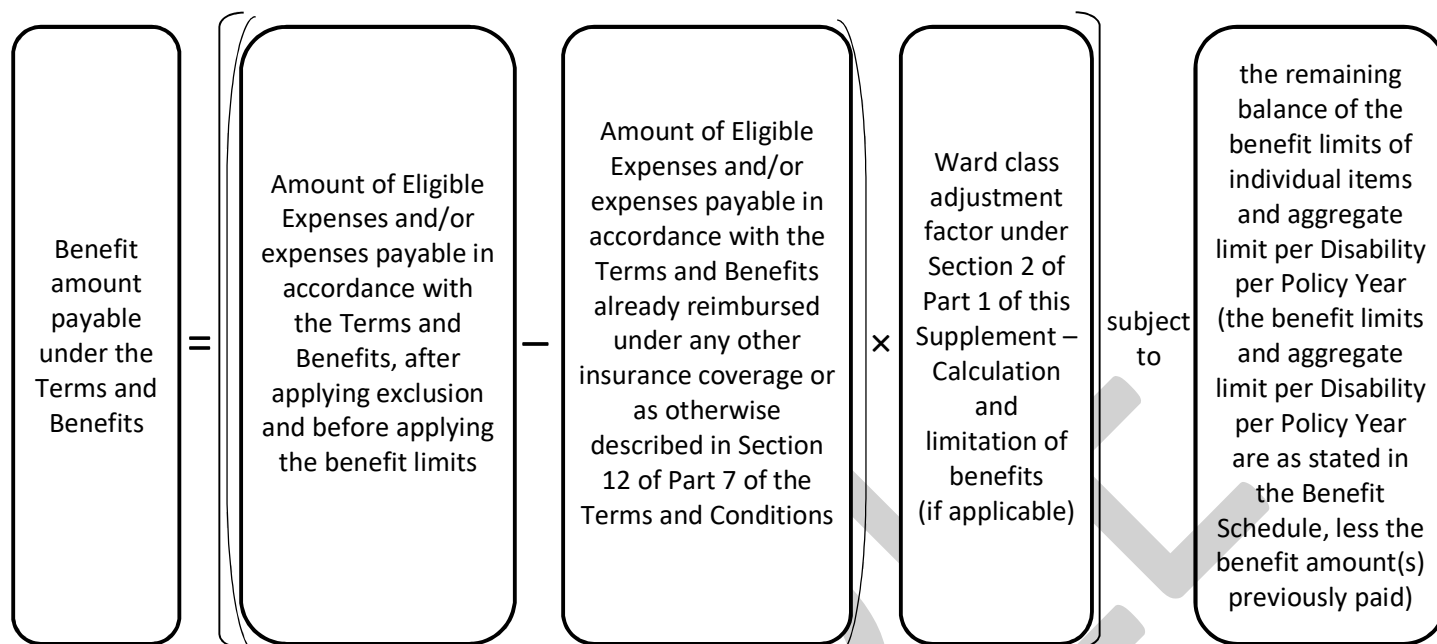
Benefit amount payable under the Terms and Benefits

=

Amount of Eligible Expenses and/or expenses payable in accordance with the Terms and Benefits, after applying exclusion and before applying the benefit limits

–

Amount of Eligible Expenses and/or expenses payable in accordance with the Terms and Benefits already reimbursed under any other insurance coverage or as otherwise described in Section 12 of Part 7 of the Terms and Conditions

×

Ward class adjustment factor under Section 2 of Part 1 of this Supplement – Calculation and limitation of benefits (if applicable)

subject to

the remaining balance of the benefit limits of individual items and aggregate limit per Disability per Policy Year (the benefit limits and aggregate limit per Disability per Policy Year are as stated in the Benefit Schedule, less the benefit amount(s) previously paid)